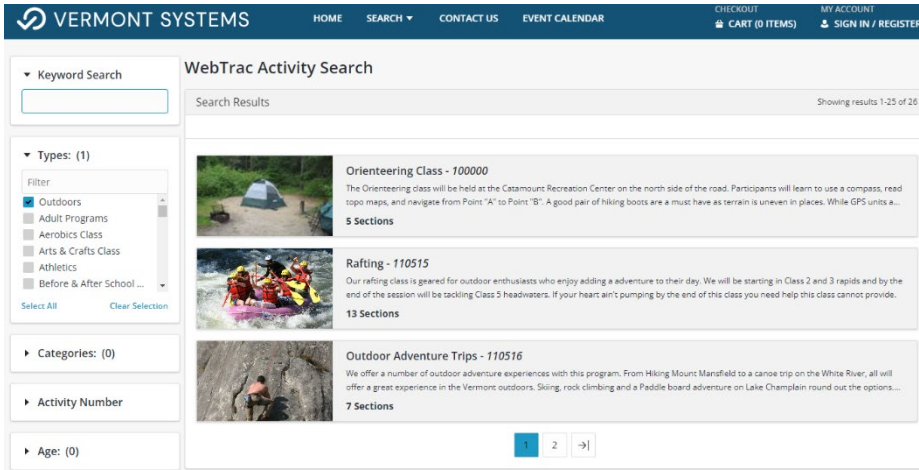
VERMONT SYSTEMS

HOME SEARCH ▾ CONTACT US EVENT CALENDAR

CHECKOUT
CART (0 ITEMS)

MY ACCOUNT
SIGN IN / REGISTER

▾ Keyword Search

▾ Types: (1)

Filter

Outdoors
Adult Programs
Aerobics Class
Arts & Crafts Class
Athletics
Before & After School ...

Select All Clear Selection

▸ Categories: (0)

▸ Activity Number

▸ Age: (0)

WebTrac Activity Search

Search Results

Showing results 1-25 of 26

Orienteering Class - *100000*

The Orienteering class will be held at the Catamount Recreation Center on the north side of the road. Participants will learn to use a compass, read topo maps, and navigate from Point "A" to Point "B". A good pair of hiking boots are a must have as terrain is uneven in places. While GPS units a...

5 Sections

Rafting - *110515*

Our rafting class is geared for outdoor enthusiasts who enjoy adding a adventure to their day. We will be starting in Class 2 and 3 rapids and by the end of the session will be tackling Class 5 headwaters. If your heart ain't pumping by the end of this class you need help this class cannot provide.

13 Sections

Outdoor Adventure Trips - *110516*

We offer a number of outdoor adventure experiences with this program. From Hiking Mount Mansfield to a canoe trip on the White River, all will offer a great experience in the Vermont outdoors. Skiing, rock climbing and a Paddle board adventure on Lake Champlain round out the options...

7 Sections

1 2 →|